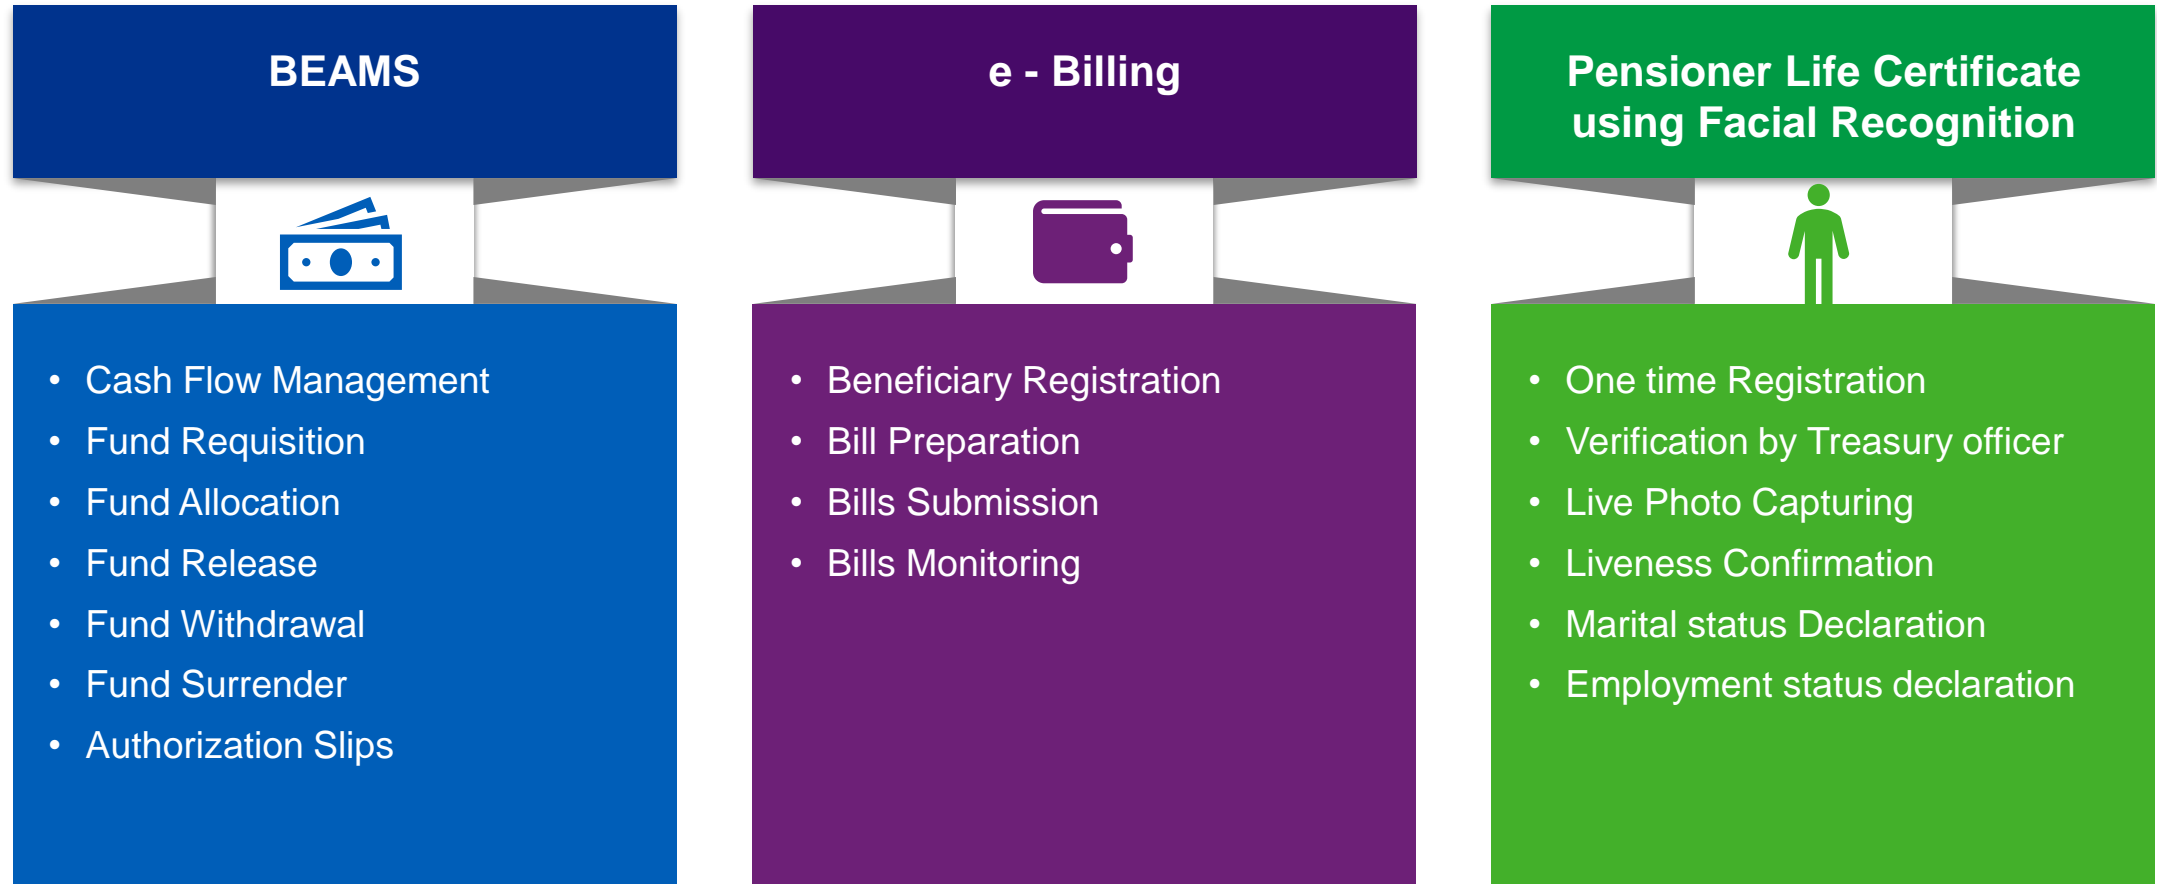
BEAMS

- Cash Flow Management
- Fund Requisition
- Fund Allocation
- Fund Release
- Fund Withdrawal
- Fund Surrender
- Authorization Slips

e - Billing

- Beneficiary Registration
- Bill Preparation
- Bills Submission
- Bills Monitoring

Pensioner Life Certificate using Facial Recognition

- One time Registration
- Verification by Treasury officer
- Live Photo Capturing
- Liveness Confirmation
- Marital status Declaration
- Employment status declaration